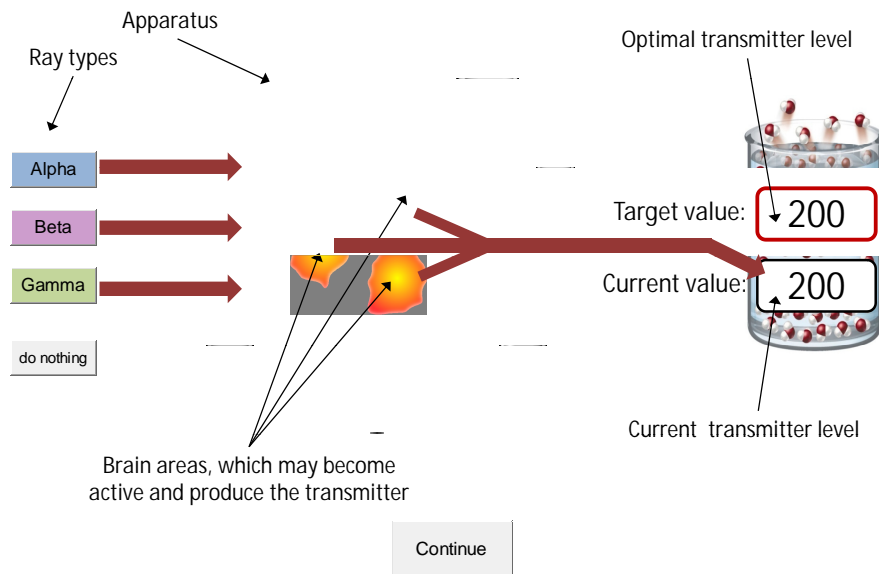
Apparatus

Ray types

Optimal transmitter level

Alpha

Beta

Gamma

do nothing

Target value: 200

Current value: 200

Current transmitter level

Brain areas, which may become active and produce the transmitter

Continue